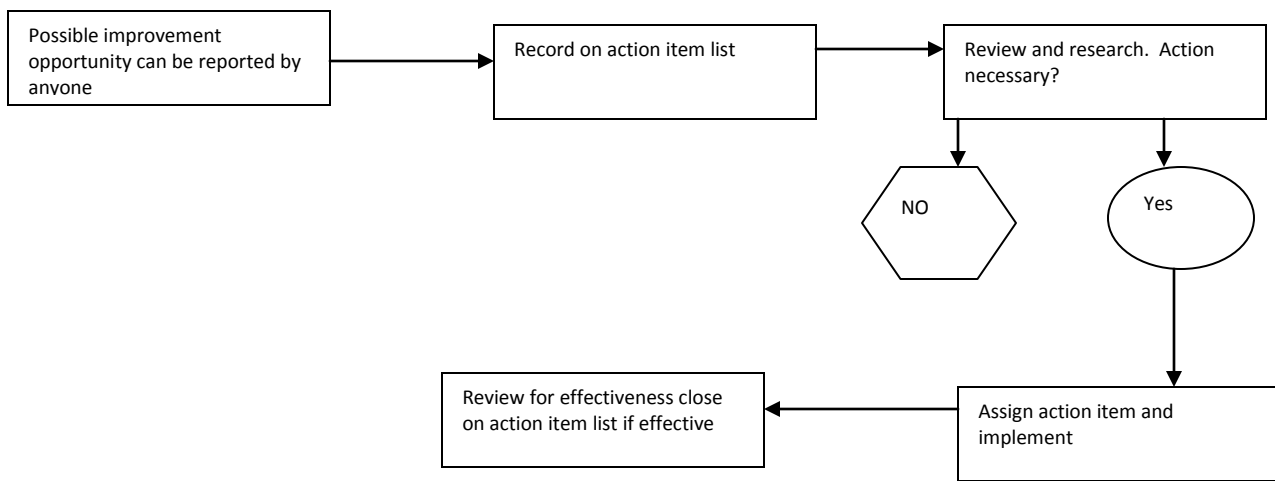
Possible improvement opportunity can be reported by anyone

Record on action item list

Review and research. Action necessary?

NO

Yes

Assign action item and implement

Review for effectiveness close on action item list if effective